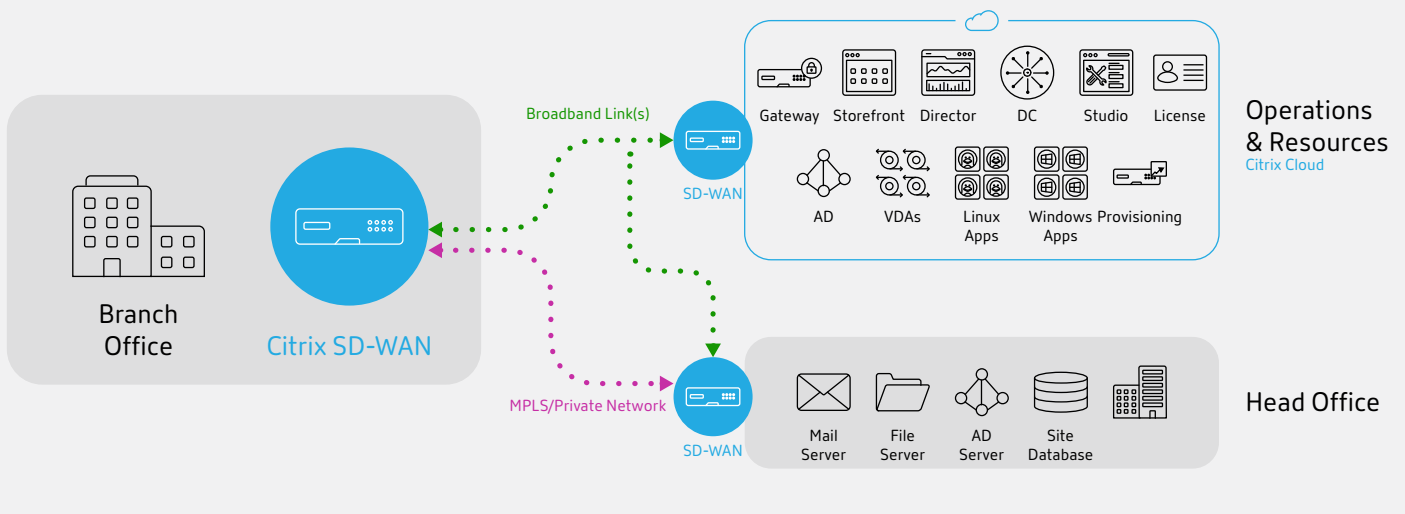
Branch Office

Citrix SD-WAN

Broadband Link(s)

SD-WAN

MPLS/Private Network

SD-WAN

Gateway Storefront Director DC Studio License

AD VDAs Linux Apps Windows Apps Provisioning

Operations & Resources
Citrix Cloud

Mail Server File Server AD Server Site Database

Head Office